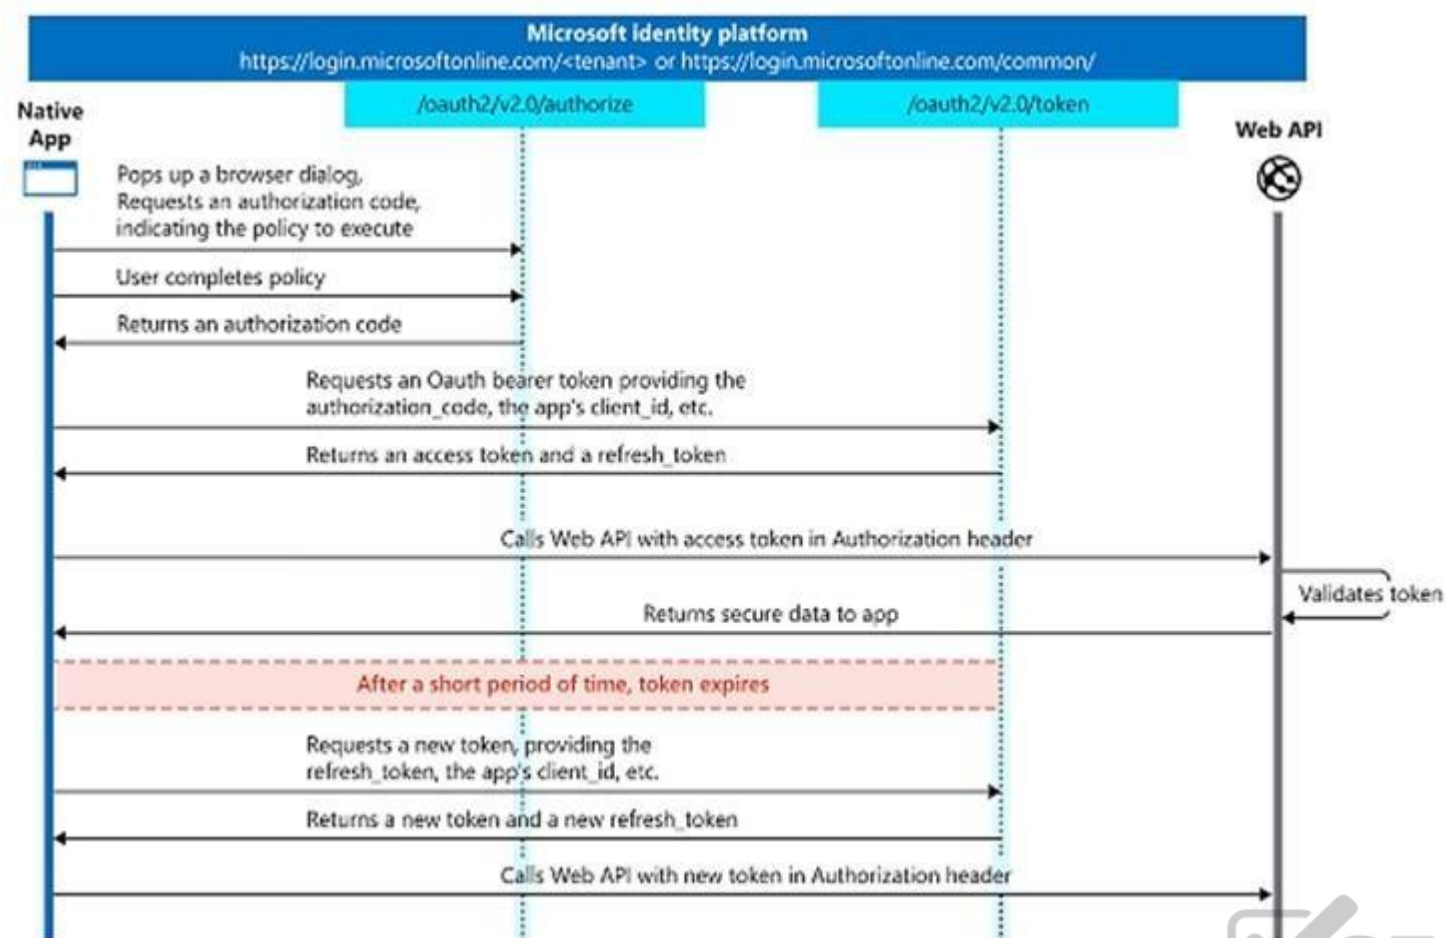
Microsoft identity platform
https://login.microsoftonline.com/<tenant> or https://login.microsoftonline.com/common/

/oauth2/v2.0/authorize

/oauth2/v2.0/token

Native App

Web API

Pops up a browser dialog, Requests an authorization code, indicating the policy to execute

User completes policy

Returns an authorization code

Requests an Oauth bearer token providing the authorization_code, the app's client_id, etc.

Returns an access token and a refresh_token

Calls Web API with access token in Authorization header

Validates token

Returns secure data to app

After a short period of time, token expires

Requests a new token, providing the refresh_token, the app's client_id, etc.

Returns a new token and a new refresh_token

Calls Web API with new token in Authorization header